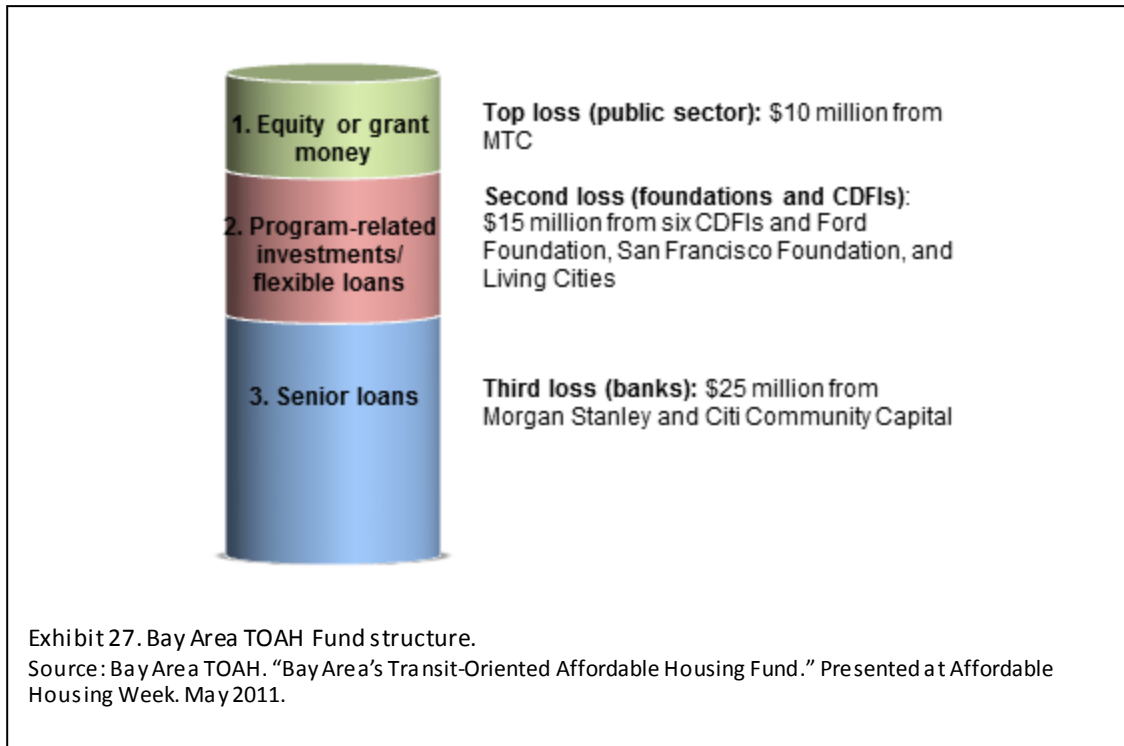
1. Equity or grant money

2. Program-related investments/ flexible loans

3. Senior loans

**Top loss (public sector):** \$10 million from MTC

**Second loss (foundations and CDFIs)**: \$15 million from six CDFIs and Ford Foundation, San Francisco Foundation, and Living Cities

**Third loss (banks):** \$25 million from Morgan Stanley and Citi Community Capital

Exhibit 27. Bay Area TOAH Fund structure.
Source: Bay Area TOAH. "Bay Area's Transit-Oriented Affordable Housing Fund." Presented at Affordable Housing Week. May 2011.